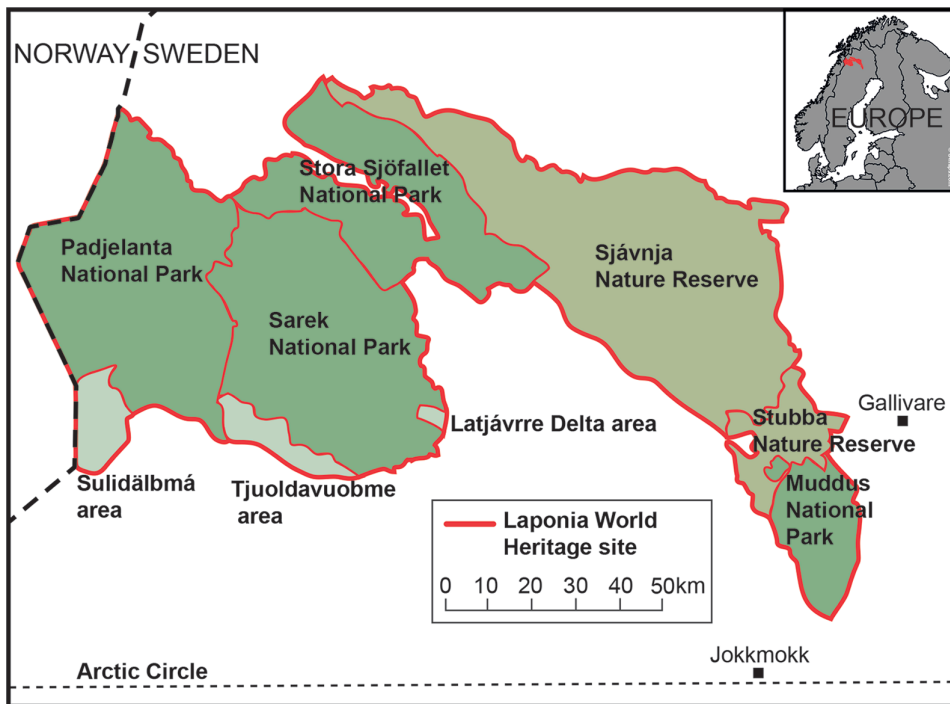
NORWAY SWEDEN

EUROPE

Stora Sjöfallet National Park

Padjelanta National Park

Sjávnja Nature Reserve

Sarek National Park

Gallivare

Stubba Nature Reserve

Latjávrre Delta area

Muddus National Park

Sulidälbmá area

Tjuoldavuobme area

Laponia World Heritage site

0 10 20 30 40 50km

Jokkmokk

Arctic Circle